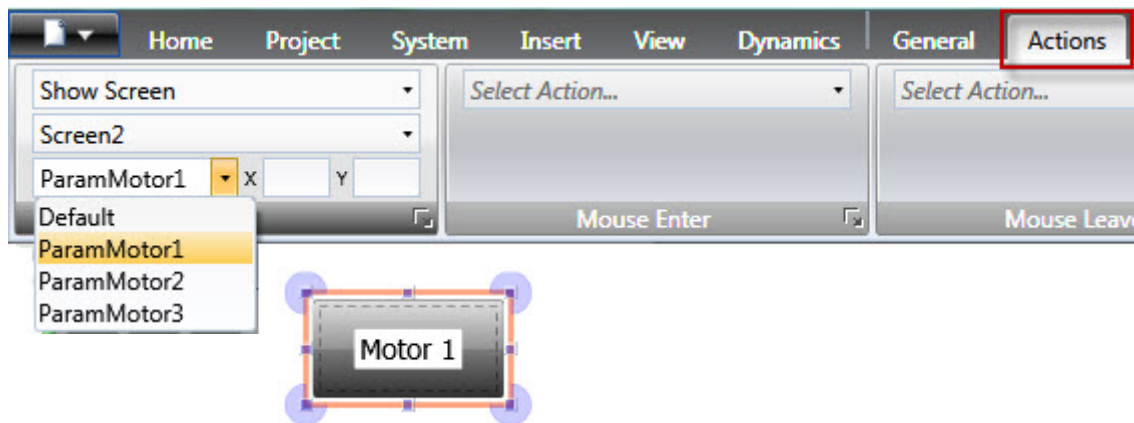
Home Project System Insert View Dynamics General Actions

Show Screen
Screen2
ParamMotor1 X Y
Default
ParamMotor1
ParamMotor2
ParamMotor3

Select Action...
Mouse Enter

Select Action...
Mouse Leav

Motor 1